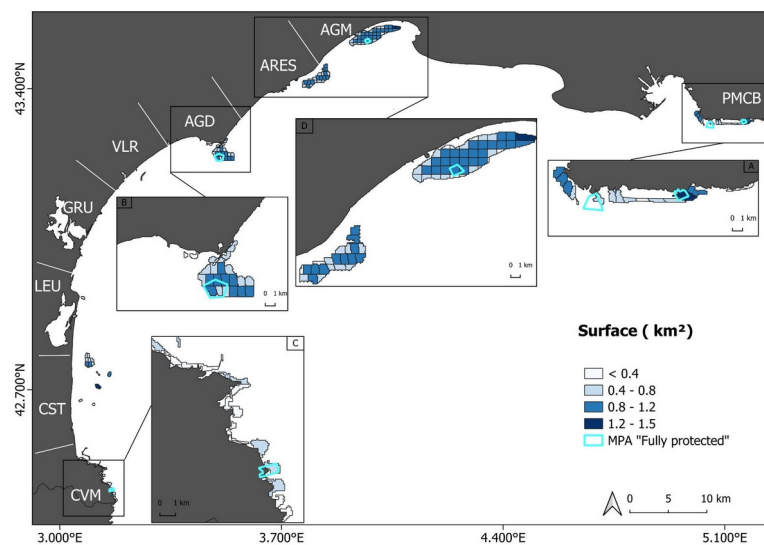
43.400°N

42.700°N

AGM

ARES

AGD

VLR

GRU

LEU

CST

CVM

PMCB

D

A

B

C

0 1 km

0 1 km

0 1 km

0 1 km

Surface ( km²)

< 0.4

0.4 - 0.8

0.8 - 1.2

1.2 - 1.5

MPA "Fully protected"

0 5 10 km

3.000°E

3.700°E

4.400°E

5.100°E